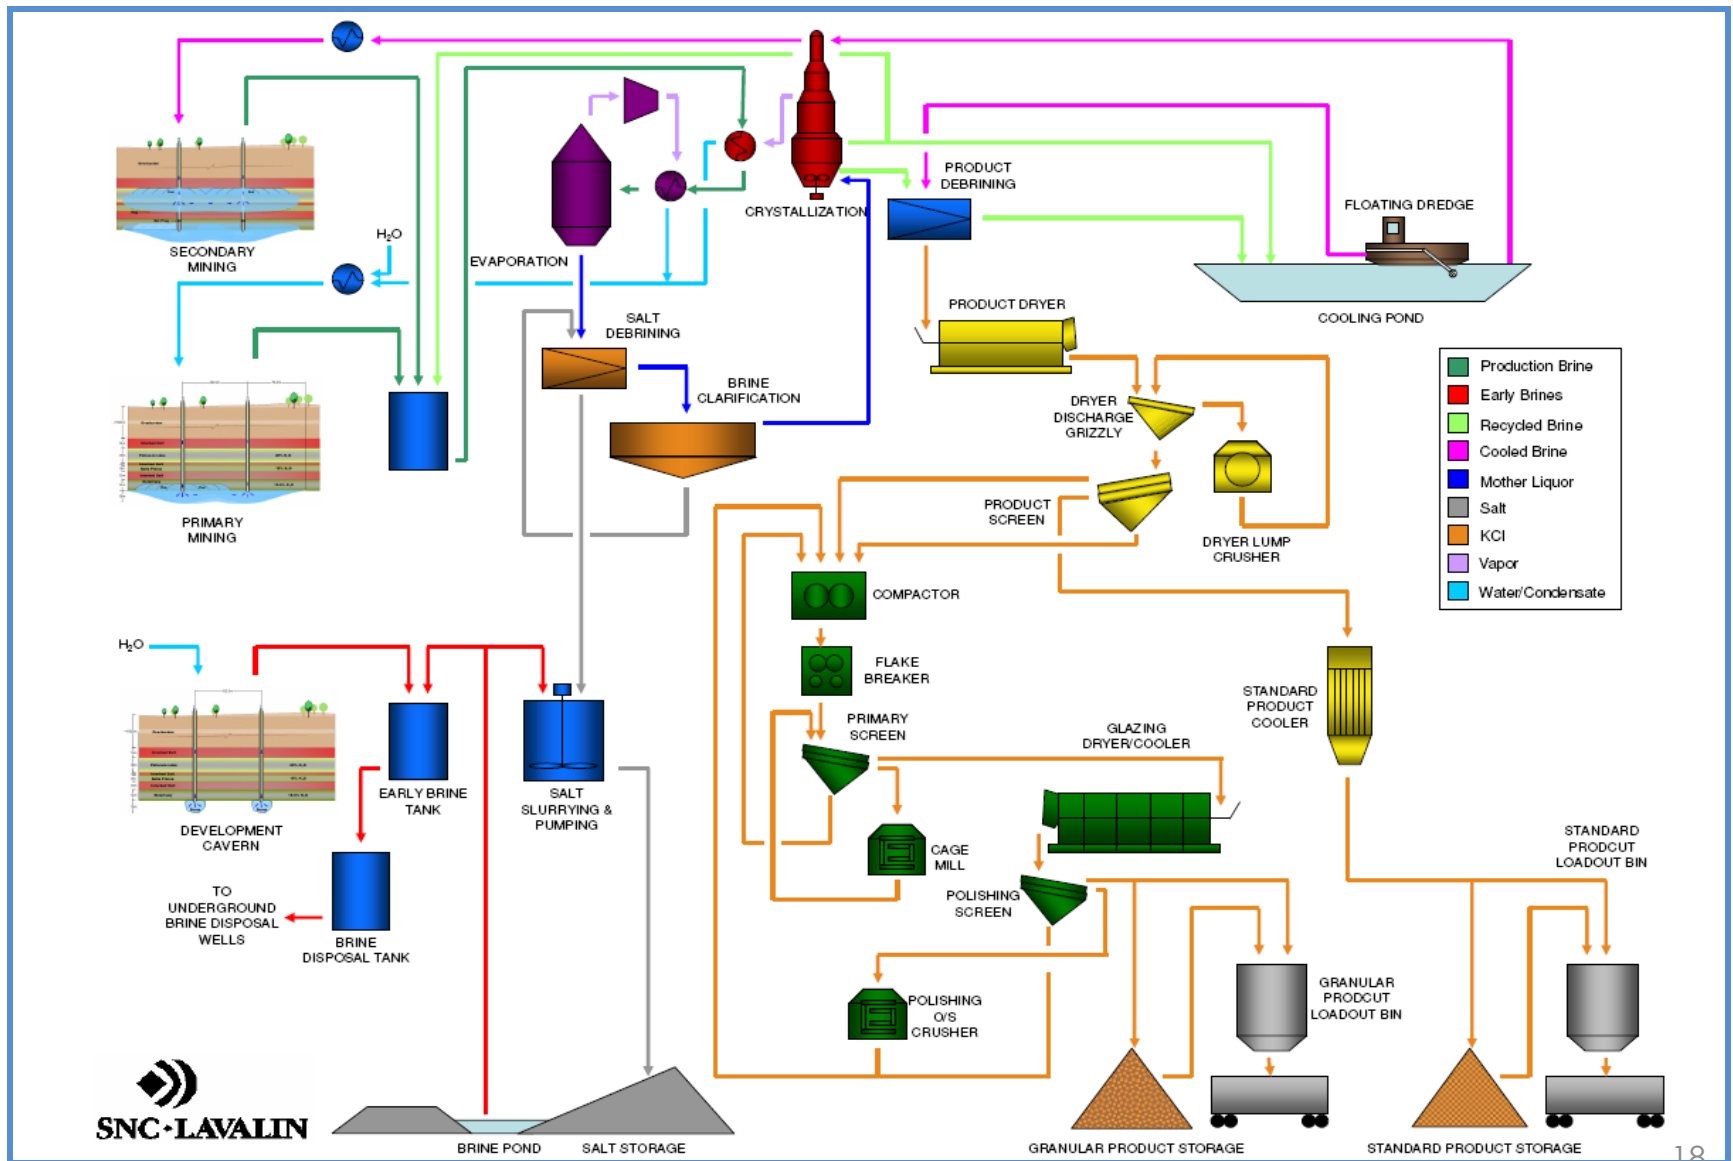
SECONDARY MINING

H$_2$O

EVAPORATION

CRYSTALLIZATION

PRODUCT DEBRINING

FLOATING DREDGE

COOLING POND

PRIMARY MINING

SALT DEBRINING

BRINE CLARIFICATION

PRODUCT DRYER

DRYER DISCHARGE GRIZZLY

PRODUCT SCREEN

DRYER LUMP CRUSHER

| | |
|---|---|
| | Production Brine |
| | Early Brines |
| | Recycled Brine |
| | Cooled Brine |
| | Mother Liquor |
| | Salt |
| | KCl |
| | Vapor |
| | Water/Condensate |

COMPACTOR

FLAKE BREAKER

PRIMARY SCREEN

GLAZING DRYER/COOLER

STANDARD PRODUCT COOLER

H$_2$O

DEVELOPMENT CAVERN

EARLY BRINE TANK

SALT SLURRYING & PUMPING

CAGE MILL

POLISHING SCREEN

STANDARD PRODCUT LOADOUT BIN

TO UNDERGROUND BRINE DISPOSAL WELLS

BRINE DISPOSAL TANK

POLISHING O/S CRUSHER

GRANULAR PRODCUT LOADOUT BIN

SNC·LAVALIN

BRINE POND

SALT STORAGE

GRANULAR PRODUCT STORAGE

STANDARD PRODUCT STORAGE

18